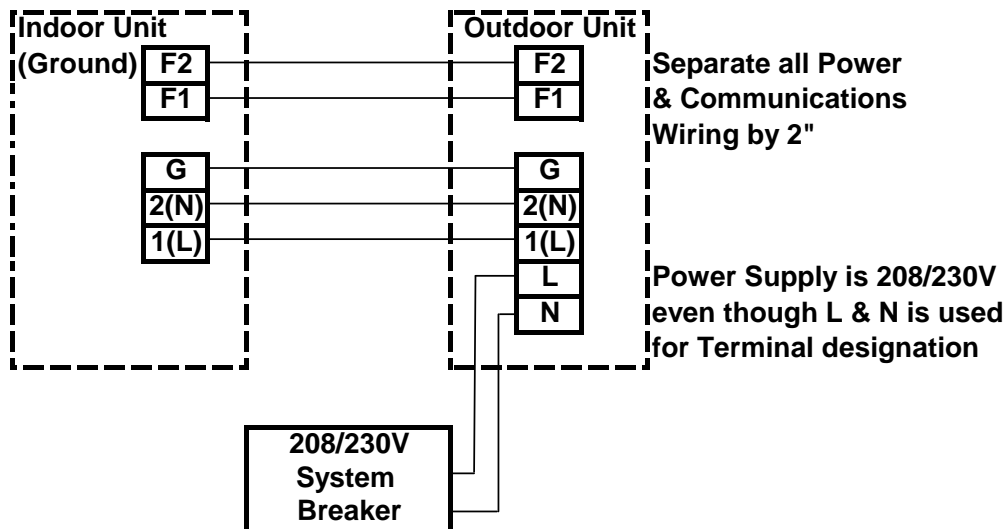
Indoor Unit
(Ground) F2
F1
G
2(N)
1(L)

Outdoor Unit
F2
F1
G
2(N)
1(L)
L
N

Separate all Power & Communications Wiring by 2"

Power Supply is 208/230V even though L & N is used for Terminal designation

208/230V System Breaker